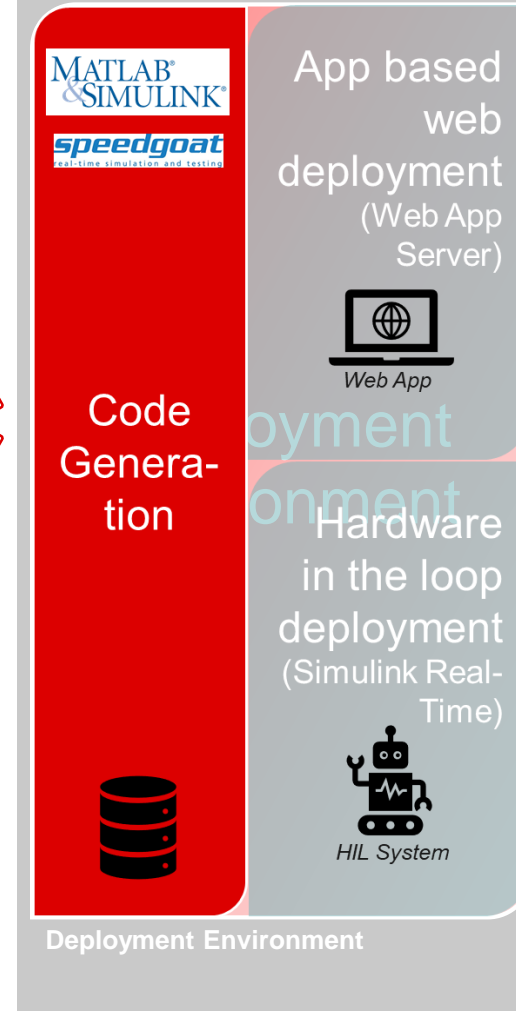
MATLAB® & SIMULINK®

speedgoat
real-time simulation and testing

App based web deployment (Web App Server)

Web App

Code Generation

oyment
onment

Hardware in the loop deployment (Simulink Real-Time)

HIL System

Deployment Environment